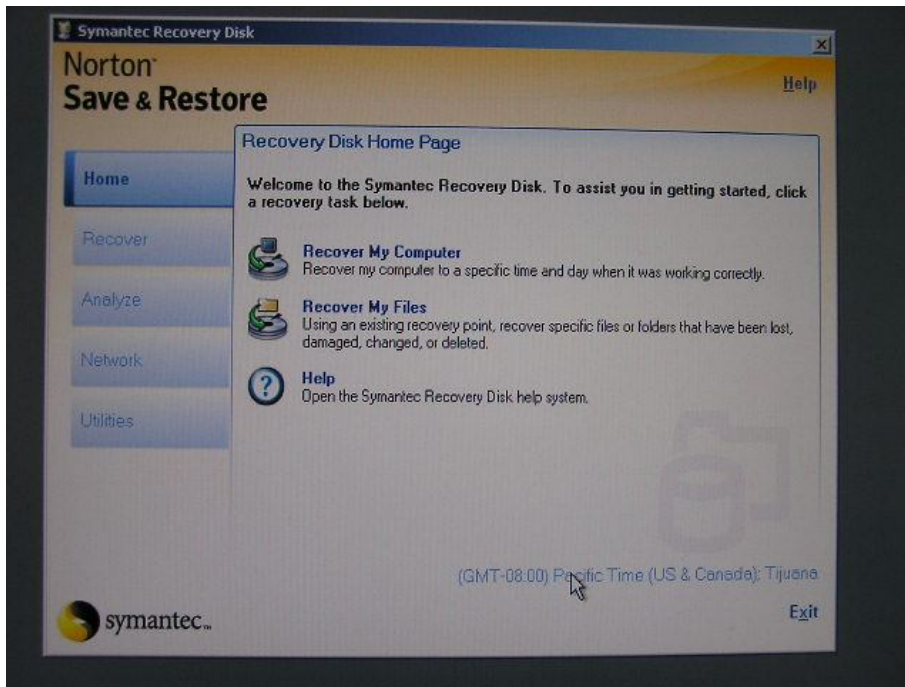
Symantec Recovery Disk

Norton™
Save & Restore

Help

Home
Recover
Analyze
Network
Utilities

Recovery Disk Home Page

Welcome to the Symantec Recovery Disk. To assist you in getting started, click a recovery task below.

Recover My Computer
Recover my computer to a specific time and day when it was working correctly.

Recover My Files
Using an existing recovery point, recover specific files or folders that have been lost, damaged, changed, or deleted.

Help
Open the Symantec Recovery Disk help system.

(GMT-08:00) Pacific Time (US & Canada); Tijuana

symantec.

Exit